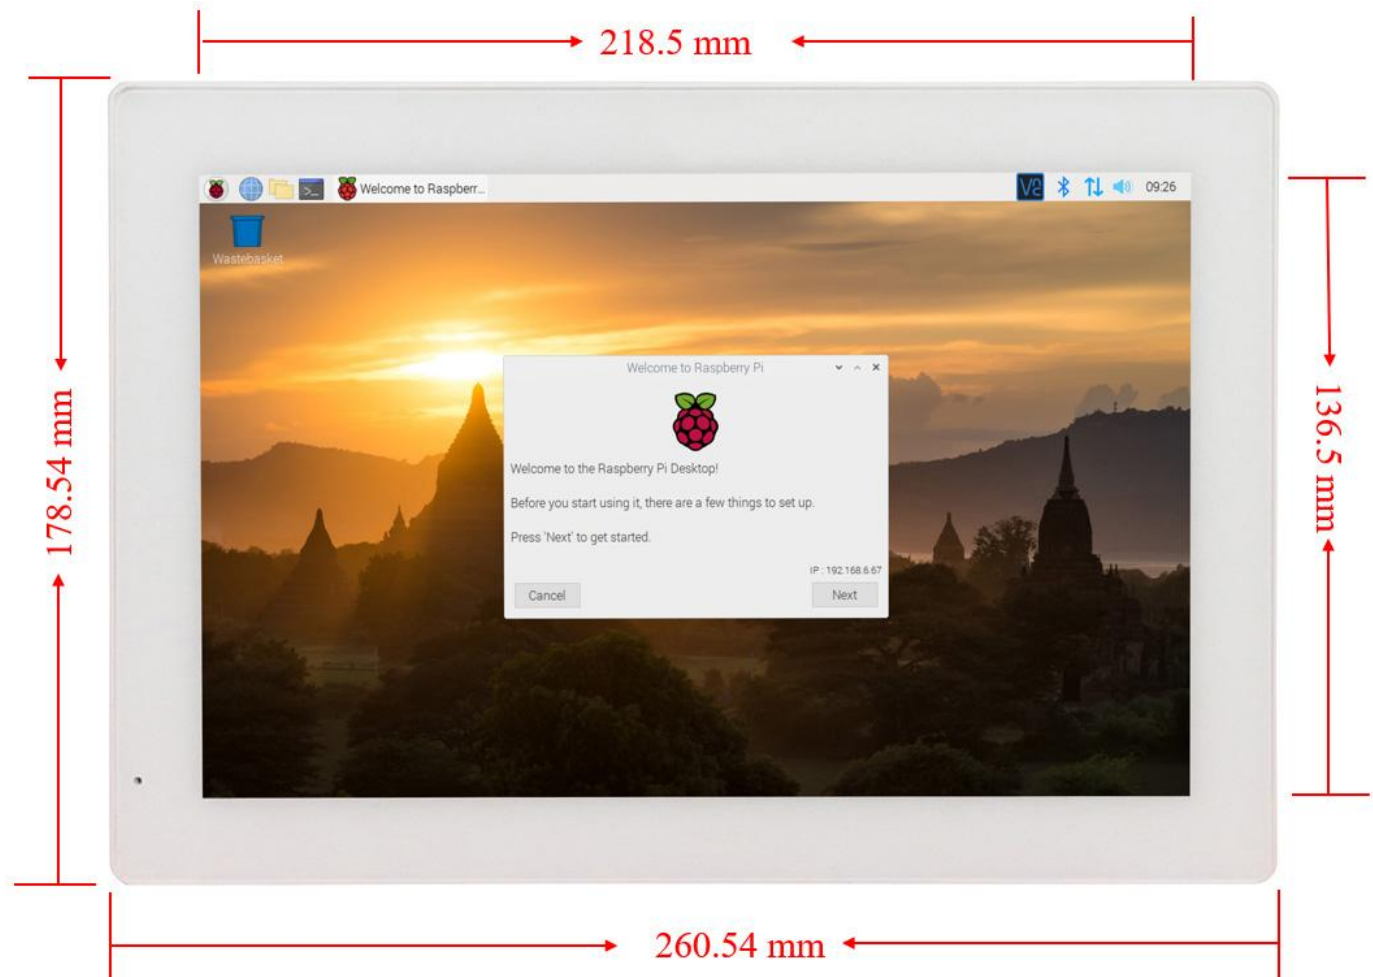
218.5 mm

178.54 mm

136.5 mm

Welcome to Raspberr...

09:26

Wastebasket

Welcome to Raspberry Pi

Welcome to the Raspberry Pi Desktop!

Before you start using it, there are a few things to set up.

Press 'Next' to get started.

IP : 192.168.6.67

Cancel

Next

260.54 mm